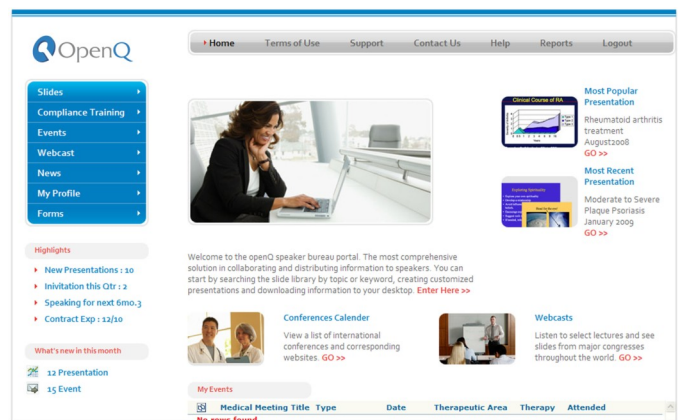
OpenQ

Home Terms of Use Support Contact Us Help Reports Logout

Slides
Compliance Training
Events
Webcast
News
My Profile
Forms

Highlights
New Presentations : 10
Inivitation this Qtr : 2
Speaking for next 6mo.3
Contract Exp : 12/10

What's new in this month
12 Presentation
15 Event

Most Popular Presentation
Clinical Course of RA
Rheumatoid arthritis treatment August2008
GO >>

Most Recent Presentation
Moderate to Severe Plaque Psoriasis January 2009
GO >>

Welcome to the openQ speaker bureau portal. The most comprehensive solution in collaborating and distributing information to speakers. You can start by searching the slide library by topic or keyword, creating customized presentations and downloading information to your desktop. Enter Here >>

Conferences Calender
View a list of international conferences and corresponding websites. GO >>

Webcasts
Listen to select lectures and see slides from major congresses throughout the world. GO >>

My Events

| | Medical Meeting Title | Type | Date | Therapeutic Area | Therapy | Attended |
|---|---|---|---|---|---|---|

No rows found